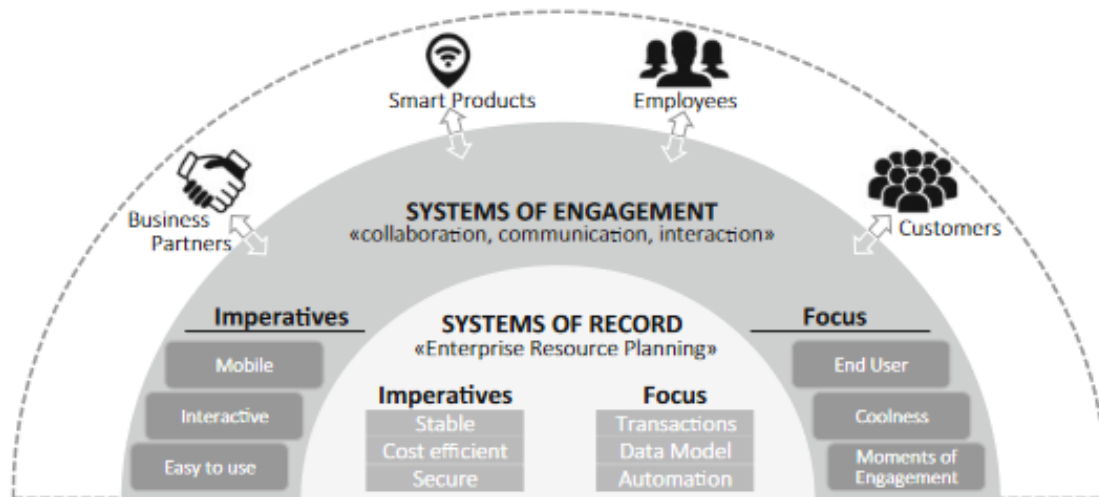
Smart Products

Employees

Business Partners

Customers

SYSTEMS OF ENGAGEMENT
«collaboration, communication, interaction»

Imperatives

Mobile

Interactive

Easy to use

SYSTEMS OF RECORD
«Enterprise Resource Planning»

Imperatives

Stable

Cost efficient

Secure

Focus

Transactions

Data Model

Automation

Focus

End User

Coolness

Moments of Engagement